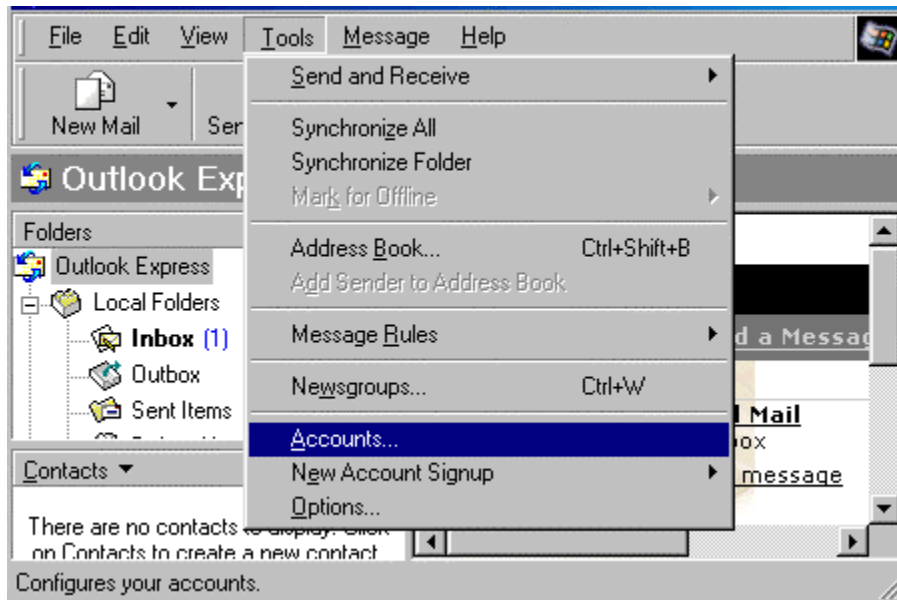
File Edit View Tools Message Help

New Mail Ser

Outlook Exp

Folders

Outlook Express

Local Folders

Inbox (1)

Outbox

Sent Items

Contacts ▼

There are no contacts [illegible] on Contacts to create a new contact

Send and Receive

Synchronize All

Synchronize Folder

Mark for Offline

Address Book... Ctrl+Shift+B

Add Sender to Address Book

Message Rules

Newsgroups... Ctrl+W

Accounts...

New Account Signup

Options...

d a Messag

l Mail

ox

message

Configures your accounts.